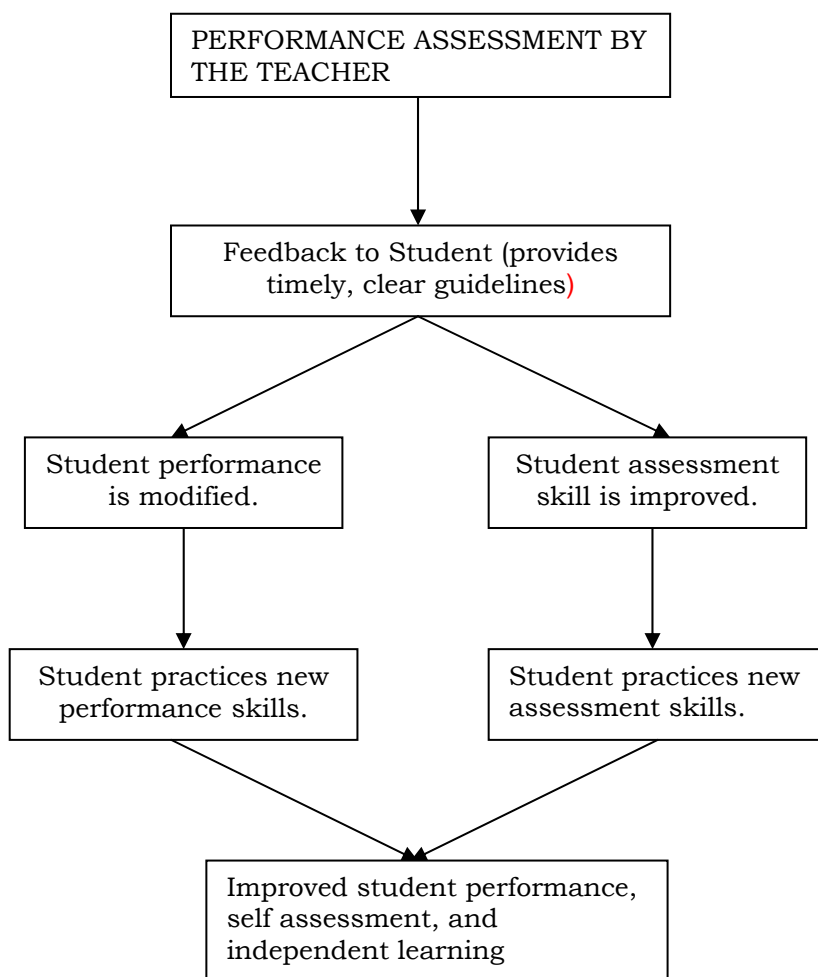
PERFORMANCE ASSESSMENT BY THE TEACHER

Feedback to Student (provides timely, clear guidelines)

Student performance is modified.

Student assessment skill is improved.

Student practices new performance skills.

Student practices new assessment skills.

Improved student performance, self assessment, and independent learning